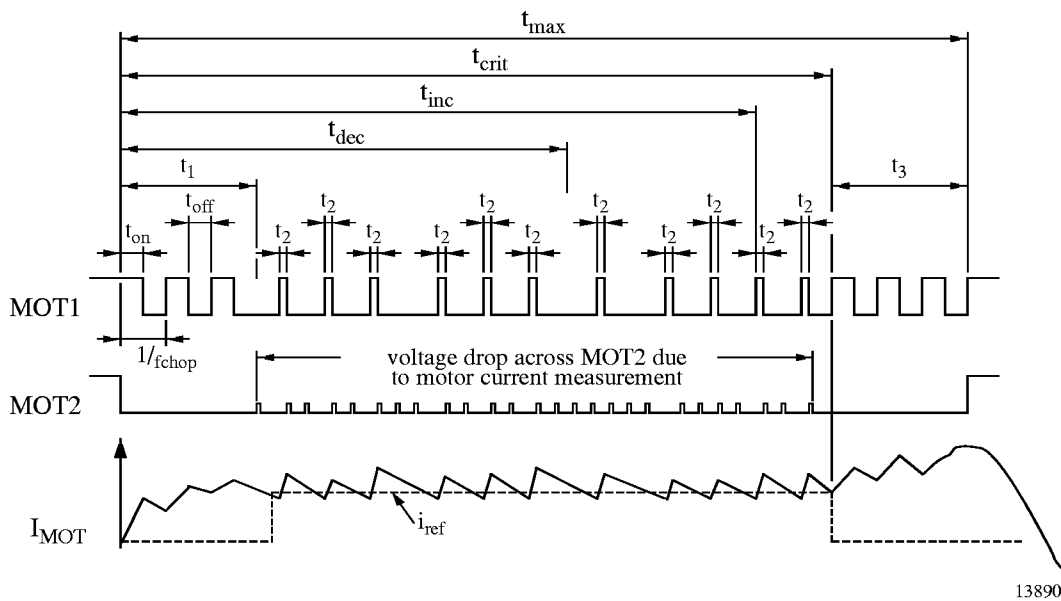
$t_{max}$
$t_{crit}$
$t_{inc}$
$t_{dec}$
$t_1$
$t_3$
$t_{off}$
$t_2$ $t_2$ $t_2$ $t_2$ $t_2$ $t_2$ $t_2$
$t_{on}$
$t_2$ $t_2$ $t_2$ $t_2$ $t_2$ $t_2$
MOT1
$1/f_{chop}$
voltage drop across MOT2 due to motor current measurement
MOT2
$I_{MOT}$
$i_{ref}$
13890